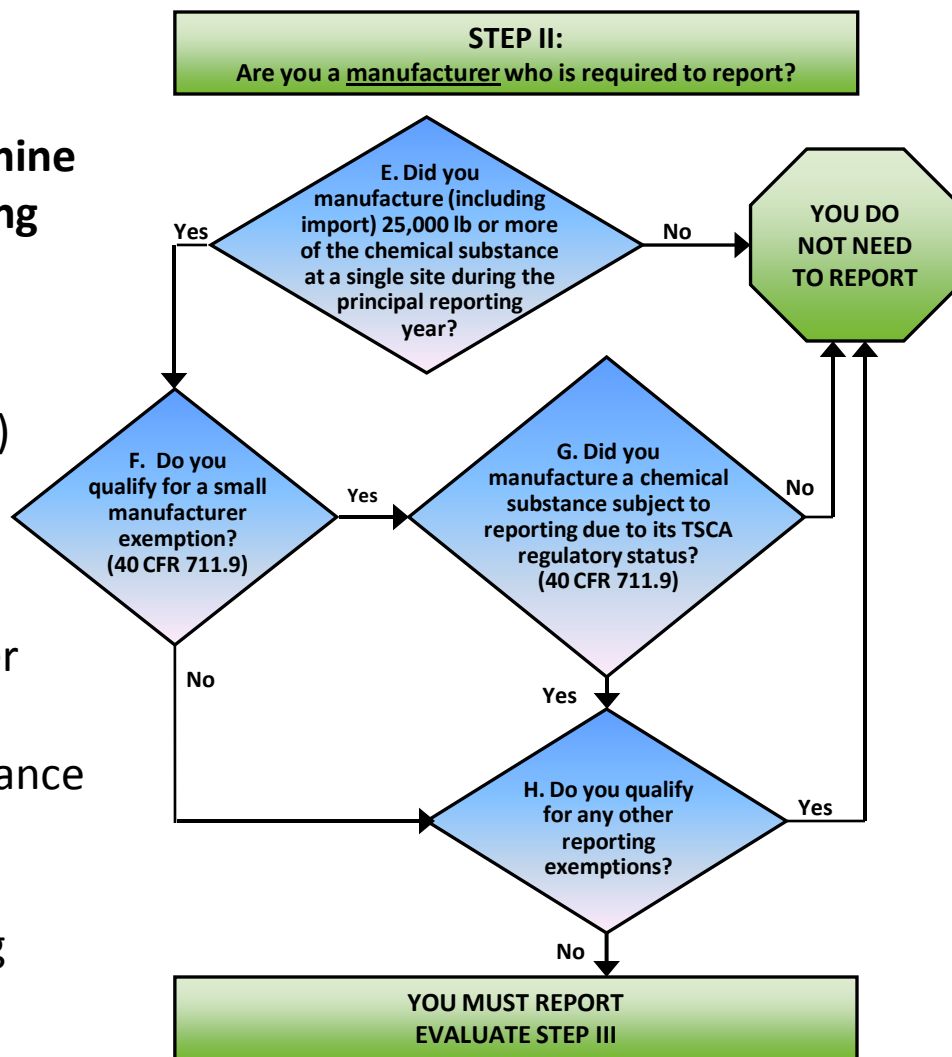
STEP II:
Are you a manufacturer who is required to report?

mine
ng

)

r

ance

g

E. Did you manufacture (including import) 25,000 lb or more of the chemical substance at a single site during the principal reporting year?

Yes

No

YOU DO NOT NEED TO REPORT

F. Do you qualify for a small manufacturer exemption? (40 CFR 711.9)

Yes

G. Did you manufacture a chemical substance subject to reporting due to its TSCA regulatory status? (40 CFR 711.9)

No

No

Yes

H. Do you qualify for any other reporting exemptions?

Yes

No

YOU MUST REPORT
EVALUATE STEP III